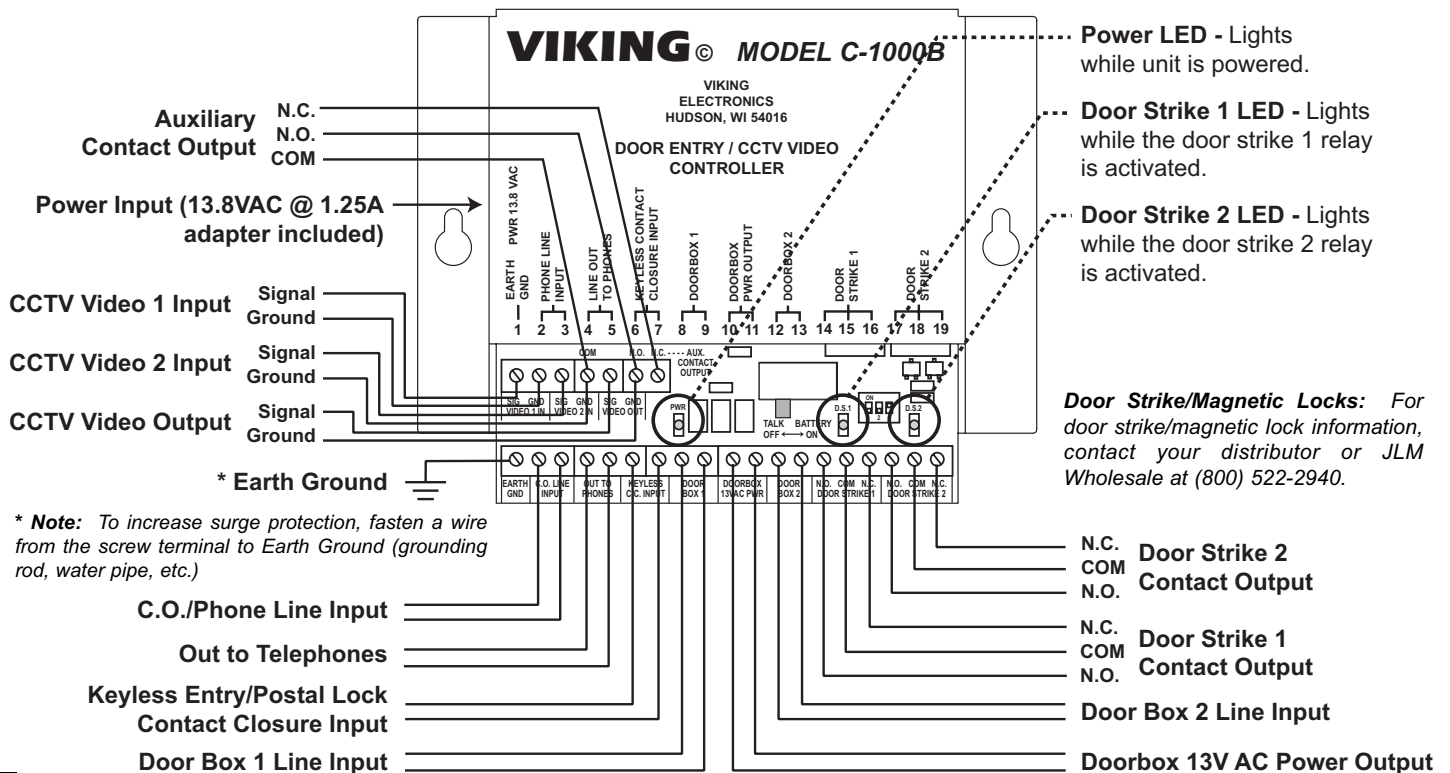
VIKING© MODEL C-1000B

VIKING ELECTRONICS HUDSON, WI 54016

DOOR ENTRY / CCTV VIDEO CONTROLLER

Power LED - Lights while unit is powered.

Door Strike 1 LED - Lights while the door strike 1 relay is activated.

Door Strike 2 LED - Lights while the door strike 2 relay is activated.

Auxiliary Contact Output N.C. N.O. COM

Power Input (13.8VAC @ 1.25A adapter included)

PWR 13.8 VAC

EARTH GND | PHONE LINE INPUT | LINE OUT TO PHONES | KEYLESS CONTACT CLOSURE INPUT | DOORBOX 1 | DOORBOX PWR OUTPUT | DOORBOX 2 | DOOR STRIKE 1 | DOOR STRIKE 2

1 2 3 4 5 6 7 8 9 10 11 12 13 14 15 16 17 18 19

CCTV Video 1 Input Signal Ground

CCTV Video 2 Input Signal Ground

CCTV Video Output Signal Ground

COM N.O. N.C. AUX. CONTACT OUTPUT

SIG GND VIDEO 1 IN | SIG GND VIDEO 2 IN | SIG GND VIDEO OUT

PWR | TALK BATTERY OFF ⟷ ON | ON 1 2 | D.S.1 | D.S.2

Door Strike/Magnetic Locks: For door strike/magnetic lock information, contact your distributor or JLM Wholesale at (800) 522-2940.

* Earth Ground

EARTH GND | C.O. LINE INPUT | OUT TO PHONES | KEYLESS C.C. INPUT | DOOR BOX 1 | DOORBOX 13VAC PWR | DOOR BOX 2 | N.O. COM N.C. DOOR STRIKE 1 | N.O. COM N.C. DOOR STRIKE 2

* Note: To increase surge protection, fasten a wire from the screw terminal to Earth Ground (grounding rod, water pipe, etc.)

N.C. COM N.O. Door Strike 2 Contact Output

N.C. COM N.O. Door Strike 1 Contact Output

C.O./Phone Line Input

Out to Telephones

Keyless Entry/Postal Lock Contact Closure Input

Door Box 1 Line Input

Door Box 2 Line Input

Doorbox 13V AC Power Output